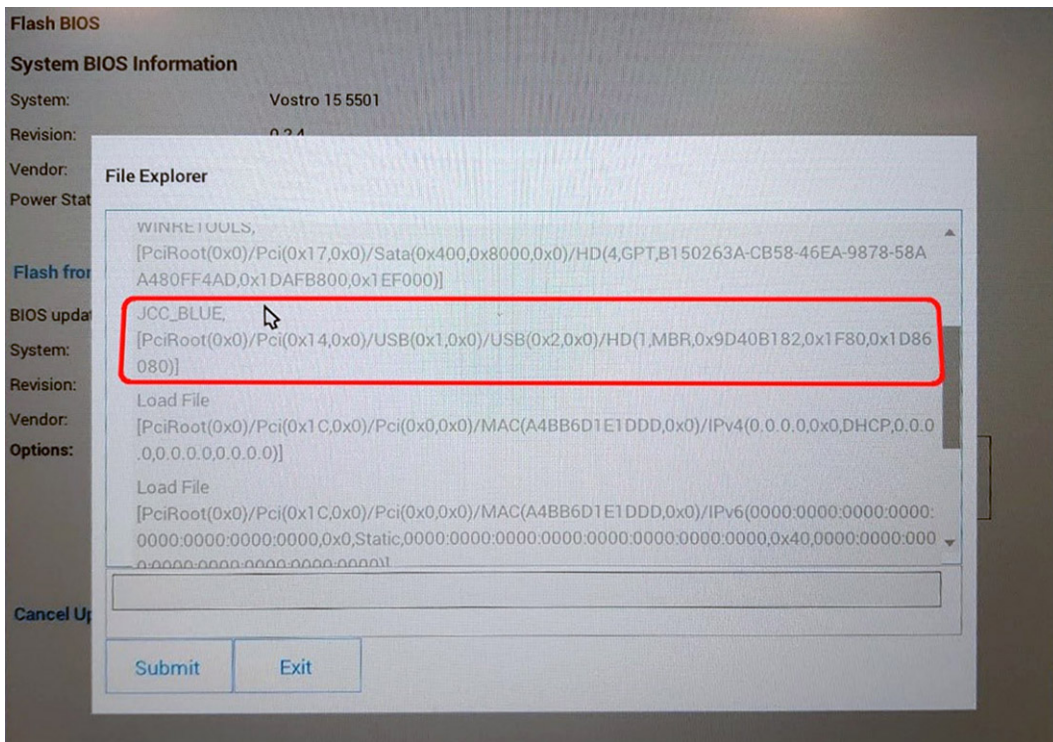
Flash BIOS

System BIOS Information

System: Vostro 15 5501

Revision: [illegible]

Vendor:

Power Stat

Flash fron

BIOS upda

System:

Revision:

Vendor:

Options:

Cancel Up

File Explorer

WINRETOOLS, [PciRoot(0x0)/Pci(0x17,0x0)/Sata(0x400,0x8000,0x0)/HD(4,GPT,B150263A-CB58-46EA-9878-58AA480FF4AD,0x1DAFB800,0x1EF000)]

JCC_BLUE, [PciRoot(0x0)/Pci(0x14,0x0)/USB(0x1,0x0)/USB(0x2,0x0)/HD(1,MBR,0x9D40B182,0x1F80,0x1D86080)]

Load File [PciRoot(0x0)/Pci(0x1C,0x0)/Pci(0x0,0x0)/MAC(A4BB6D1E1DDD,0x0)/IPv4(0.0.0.0,0x0,DHCP,0.0.0.0,0.0.0.0,0.0.0.0)]

Load File [PciRoot(0x0)/Pci(0x1C,0x0)/Pci(0x0,0x0)/MAC(A4BB6D1E1DDD,0x0)/IPv6(0000:0000:0000:0000:0000:0000:0000:0000,0x0,Static,0000:0000:0000:0000:0000:0000:0000:0000,0x40,0000:0000:0000:0000:0000:0000:0000:0000)]

Submit

Exit